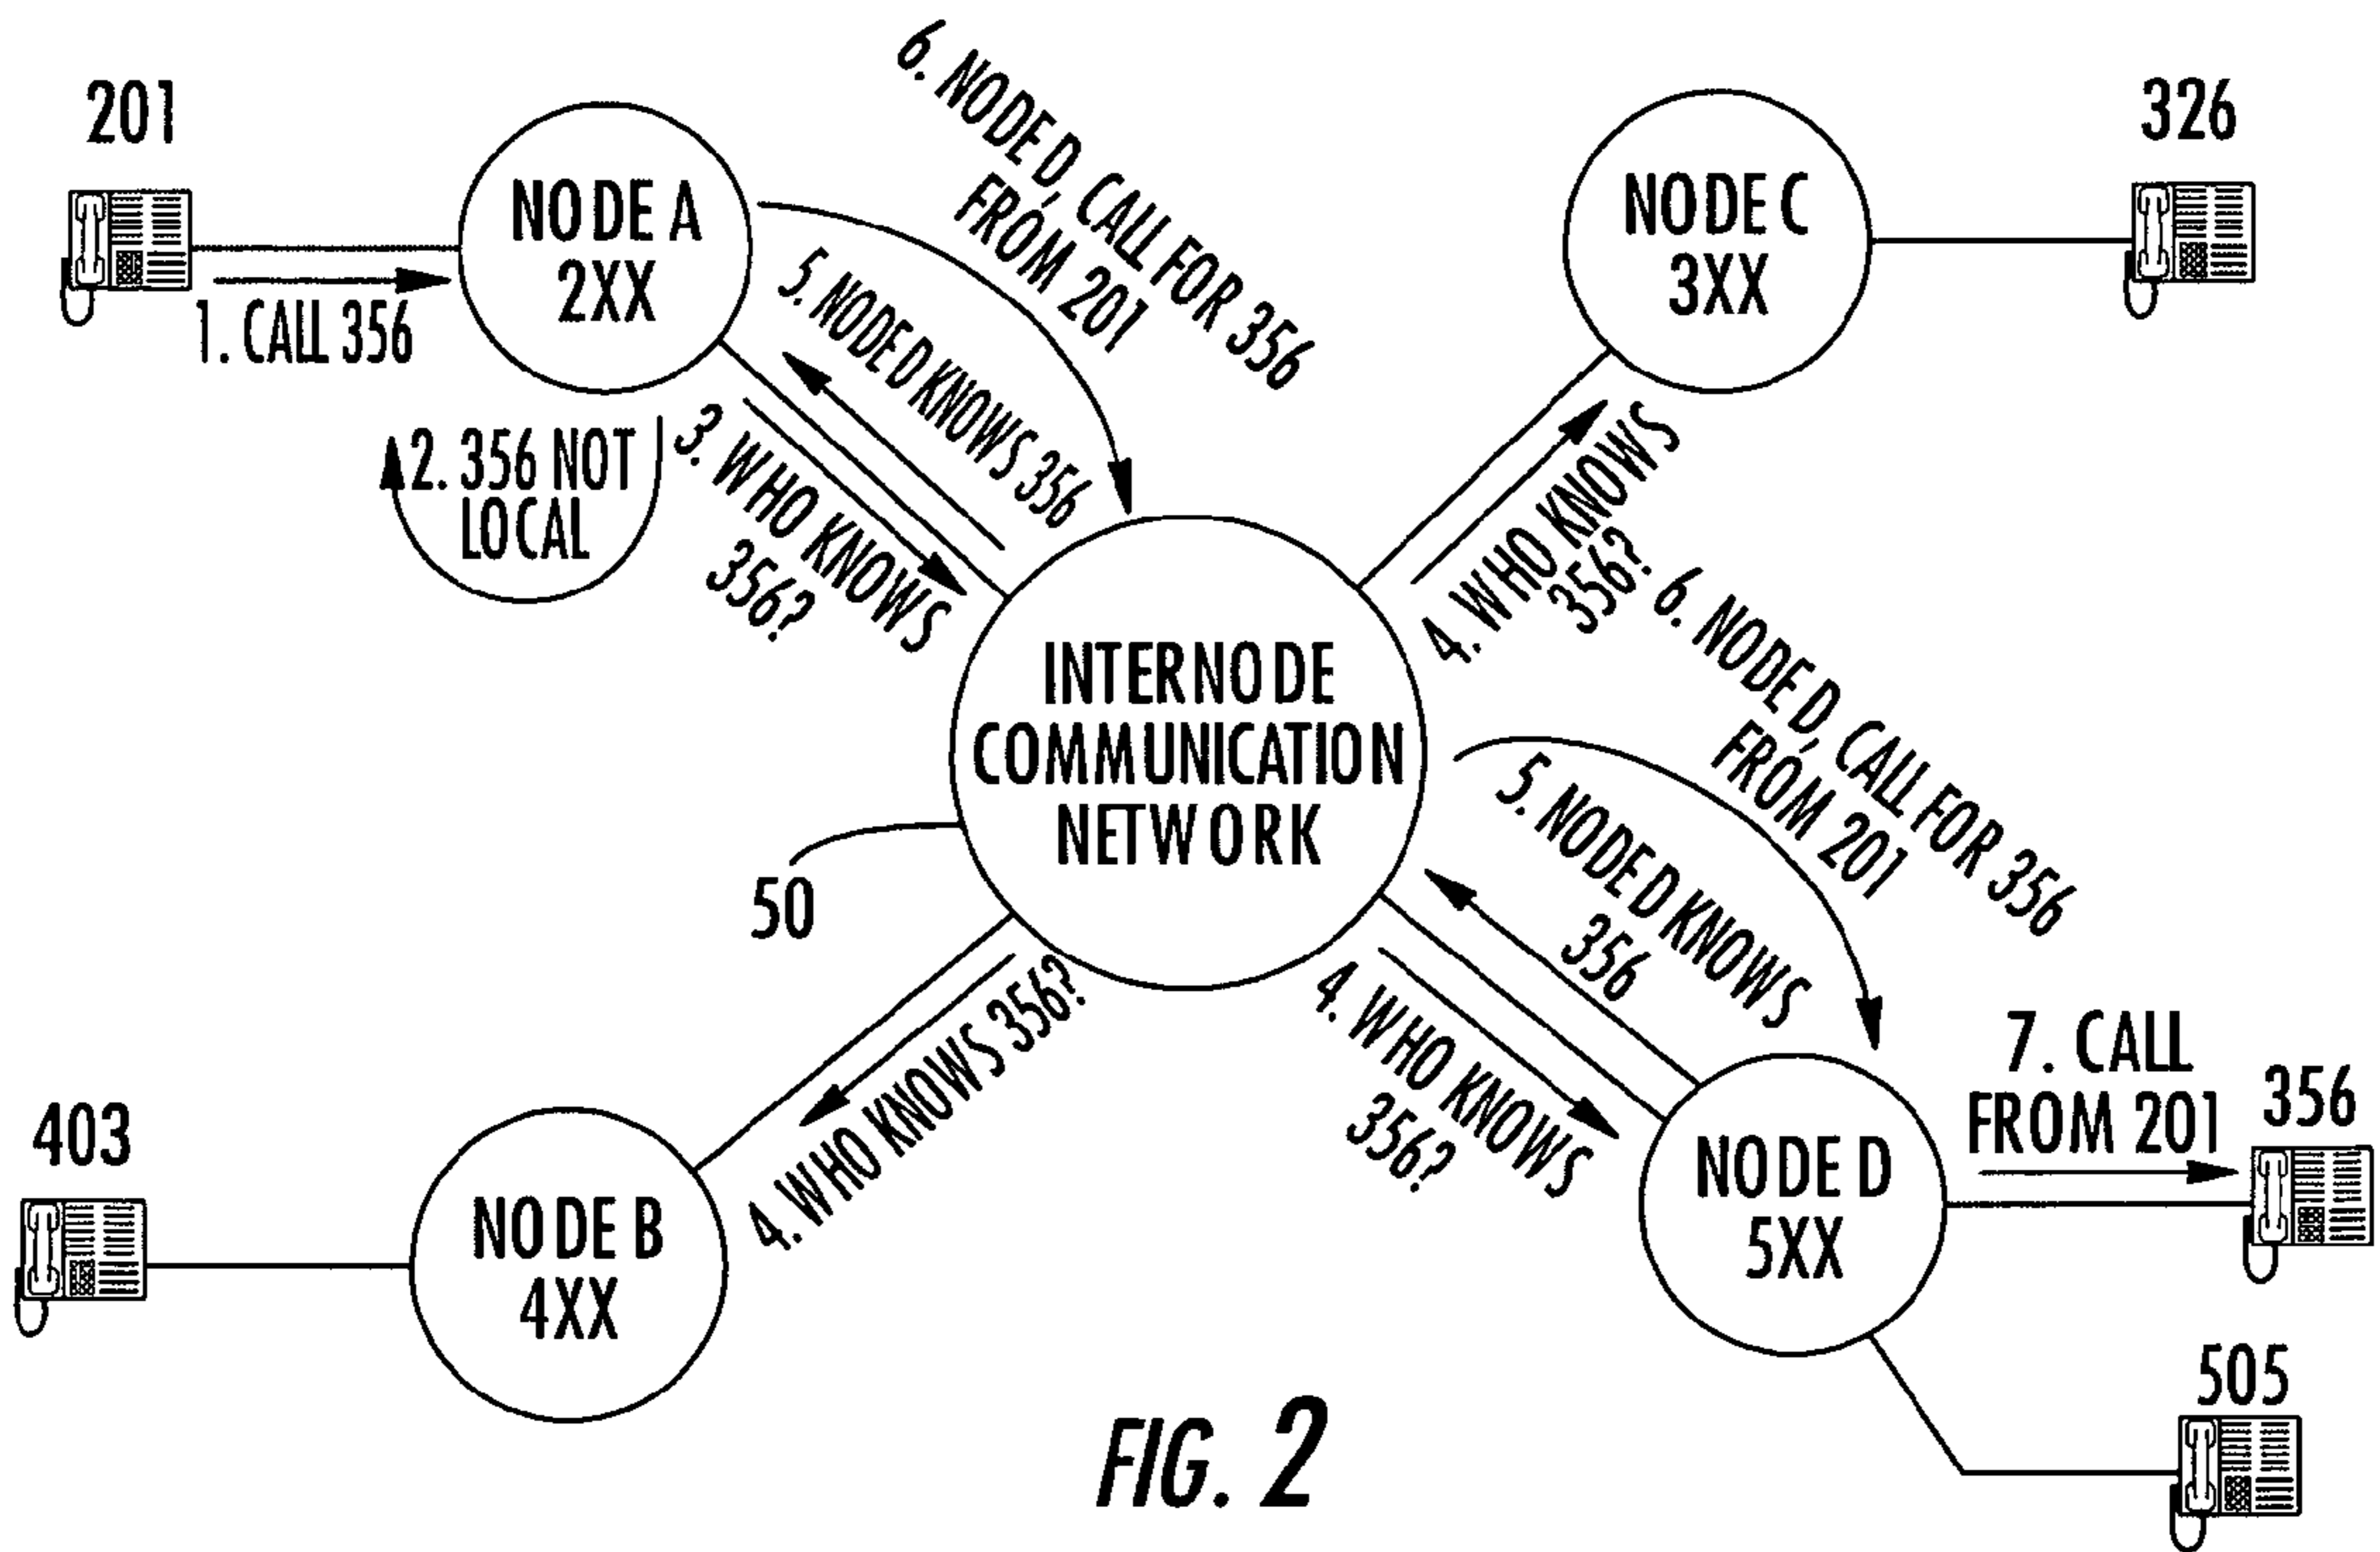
201

NODE A
2XX

1. CALL 356

2. 356 NOT LOCAL

3. WHO KNOWS 356?

5. NODE D KNOWS 356

6. NODE D, CALL FOR 356 FROM 201

326

NODE C
3XX

4. WHO KNOWS 356?

6. NODE D, CALL FOR 356 FROM 201

INTERNODE COMMUNICATION NETWORK

50

5. NODE D KNOWS 356

4. WHO KNOWS 356?

4. WHO KNOWS 356?

403

NODE B
4XX

NODE D
5XX

7. CALL FROM 201

356

505

FIG. 2